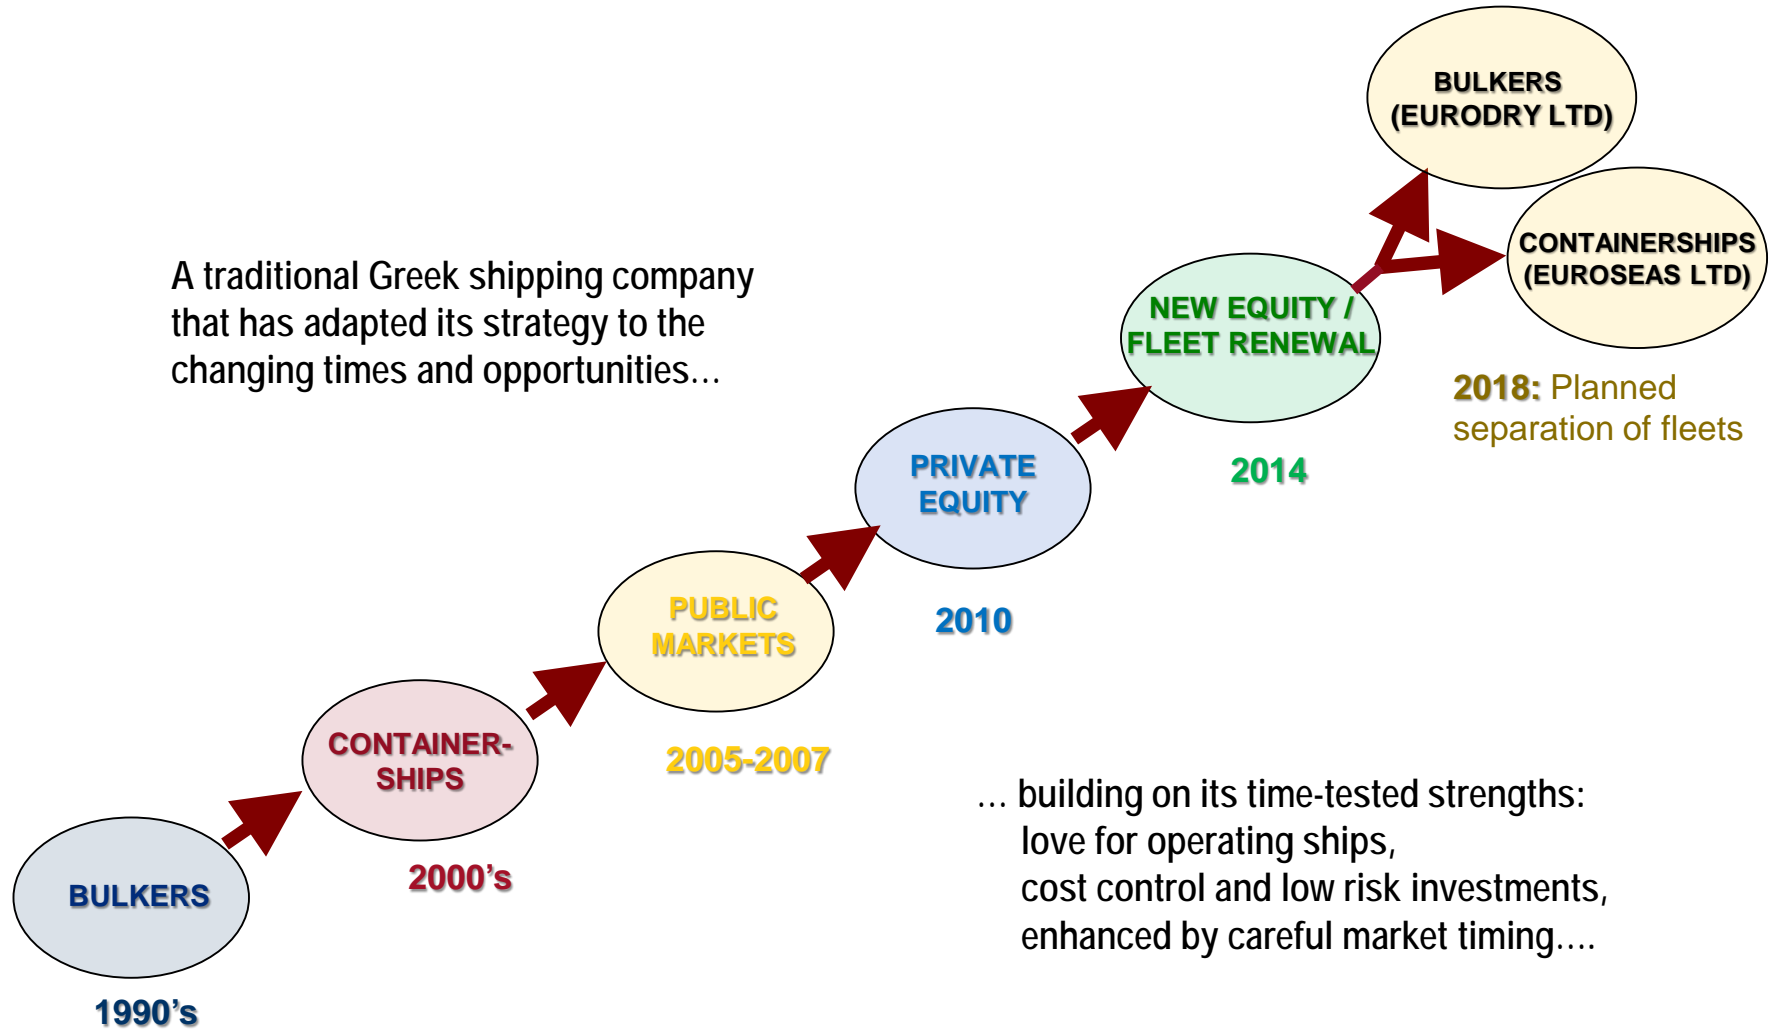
A traditional Greek shipping company that has adapted its strategy to the changing times and opportunities…

BULKERS

1990's

CONTAINER-SHIPS

2000's

PUBLIC MARKETS

2005-2007

PRIVATE EQUITY

2010

NEW EQUITY / FLEET RENEWAL

2014

BULKERS (EURODRY LTD)

CONTAINERSHIPS (EUROSEAS LTD)

2018: Planned separation of fleets

… building on its time-tested strengths:
love for operating ships,
cost control and low risk investments,
enhanced by careful market timing….